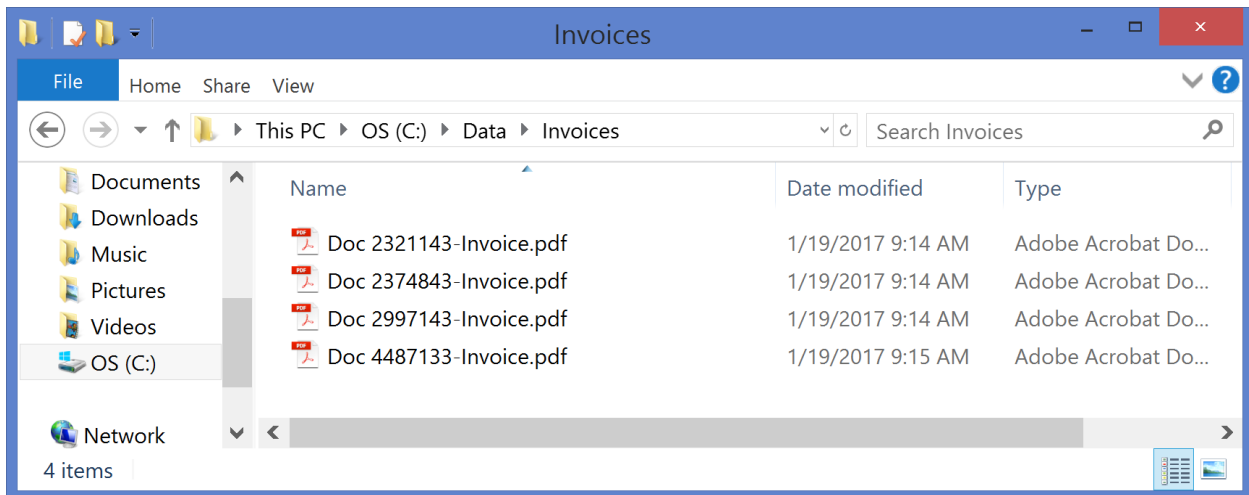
Invoices

File Home Share View

This PC ▸ OS (C:) ▸ Data ▸ Invoices

Search Invoices

Documents
Downloads
Music
Pictures
Videos
OS (C:)

Network

| Name | Date modified | Type |
|---|---|---|
| Doc 2321143-Invoice.pdf | 1/19/2017 9:14 AM | Adobe Acrobat Do... |
| Doc 2374843-Invoice.pdf | 1/19/2017 9:14 AM | Adobe Acrobat Do... |
| Doc 2997143-Invoice.pdf | 1/19/2017 9:14 AM | Adobe Acrobat Do... |
| Doc 4487133-Invoice.pdf | 1/19/2017 9:15 AM | Adobe Acrobat Do... |

4 items